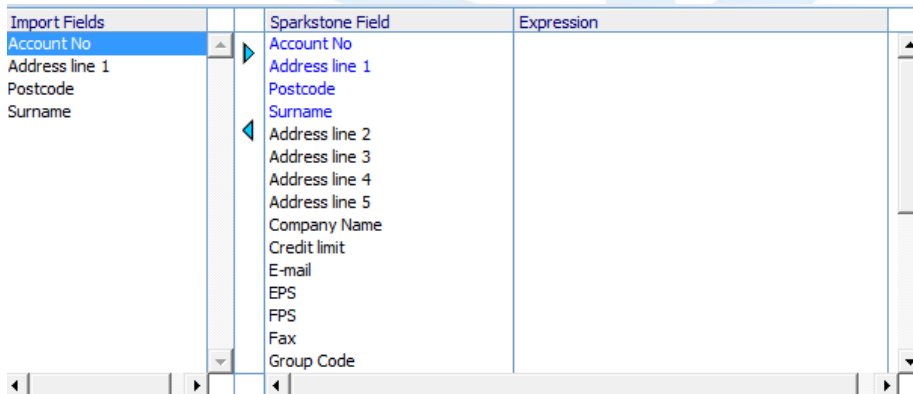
Import Fields
Account No
Address line 1
Postcode
Surname

Sparkstone Field
Account No
Address line 1
Postcode
Surname
Address line 2
Address line 3
Address line 4
Address line 5
Company Name
Credit limit
E-mail
EPS
FPS
Fax
Group Code

Expression